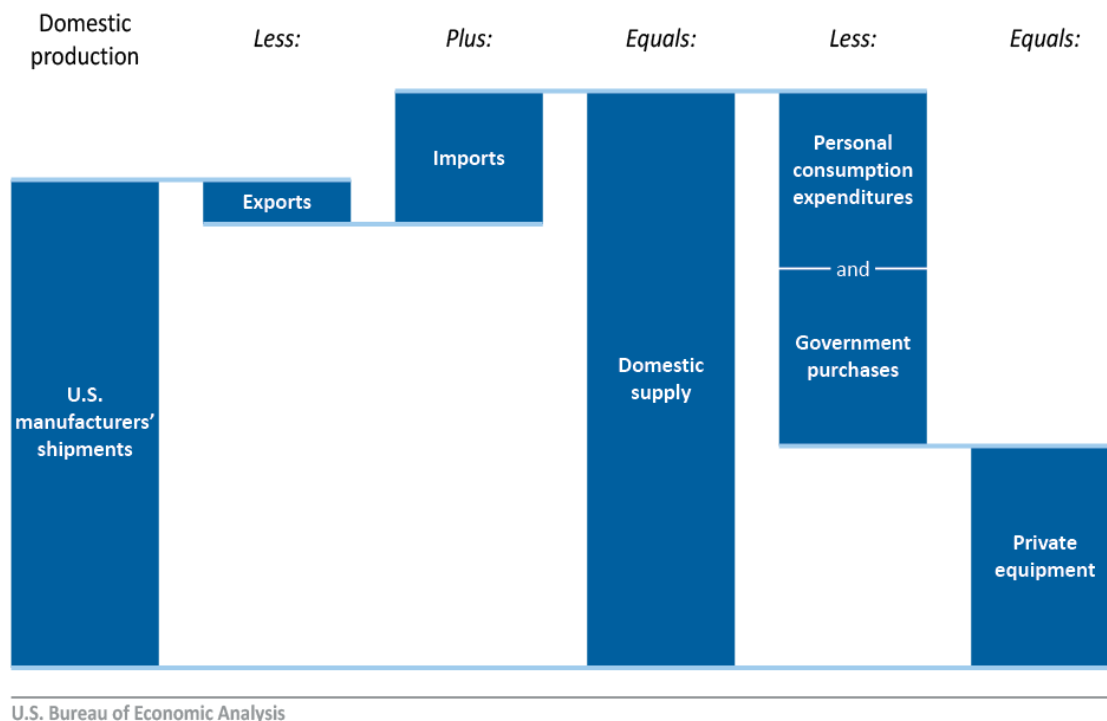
Domestic production

Less:

Plus:

Equals:

Less:

Equals:

U.S. manufacturers' shipments

Exports

Imports

Domestic supply

Personal consumption expenditures

and

Government purchases

Private equipment

U.S. Bureau of Economic Analysis